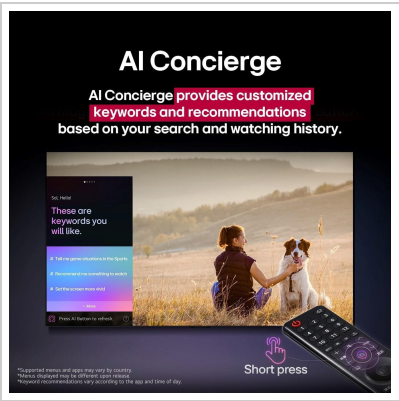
AI Concierge

AI Concierge provides customized keywords and recommendations based on your search and watching history.

So, Hello!

These are keywords you will like.

# Tell me game situations in the Sports

# Recommend me something to watch

# Set the screen more vivid

Press AI Button to refresh

Short press

*Supported menus and apps may vary by country.
*Menus displayed may be different upon release.
*Keyword recommendations vary according to the app and time of day.